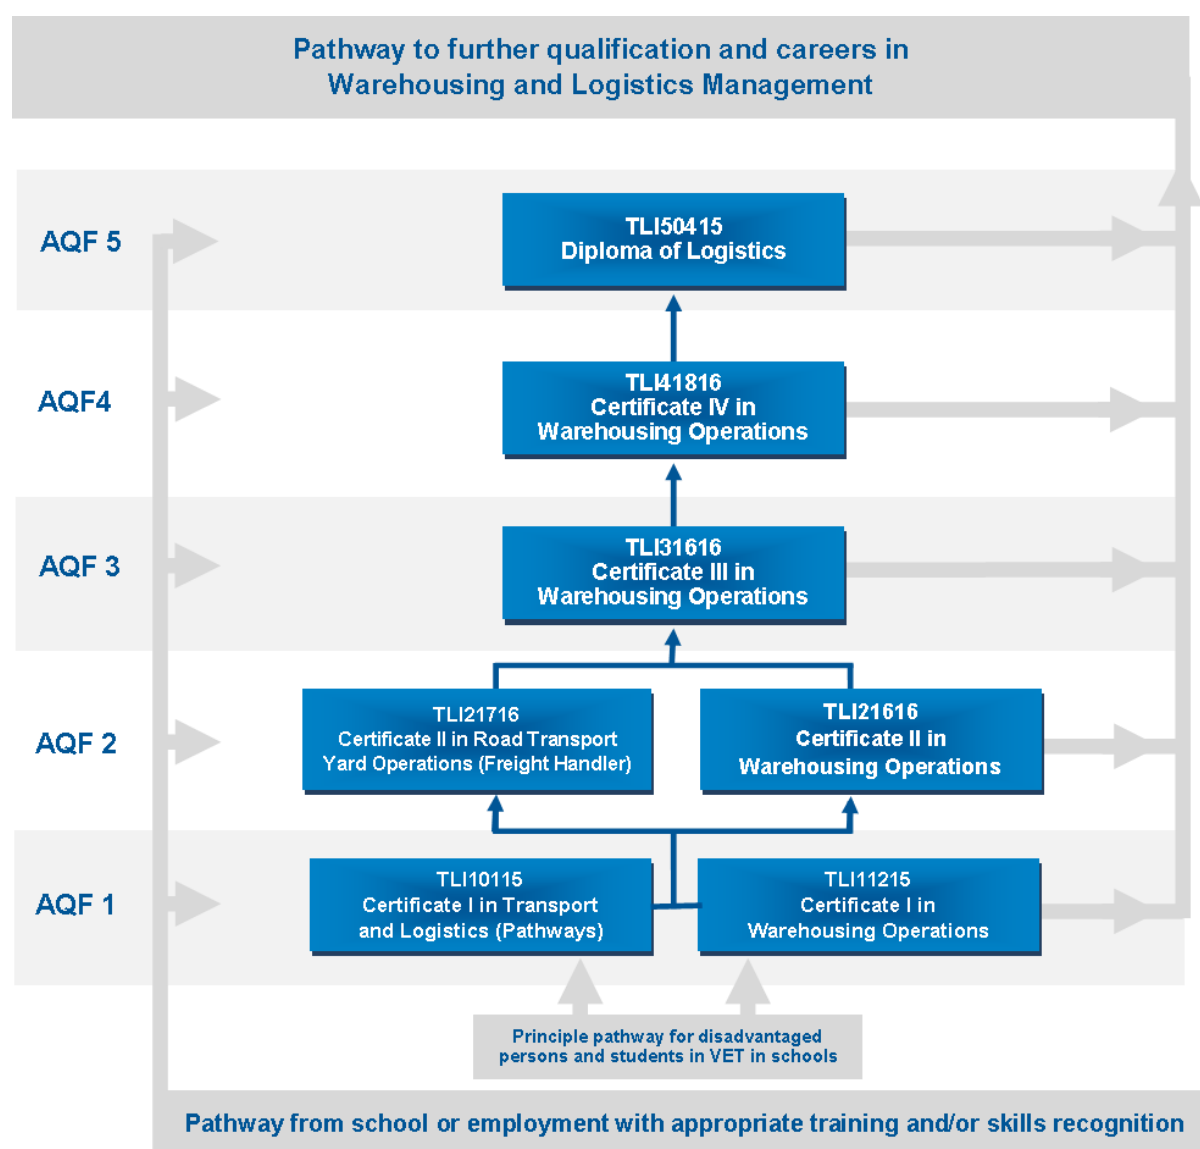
Pathway to further qualification and careers in Warehousing and Logistics Management

AQF 5

TLI50415
Diploma of Logistics

AQF4

TLI41816
Certificate IV in Warehousing Operations

AQF 3

TLI31616
Certificate III in Warehousing Operations

AQF 2

TLI21716
Certificate II in Road Transport Yard Operations (Freight Handler)

TLI21616
Certificate II in Warehousing Operations

AQF 1

TLI10115
Certificate I in Transport and Logistics (Pathways)

TLI11215
Certificate I in Warehousing Operations

Principle pathway for disadvantaged persons and students in VET in schools

Pathway from school or employment with appropriate training and/or skills recognition